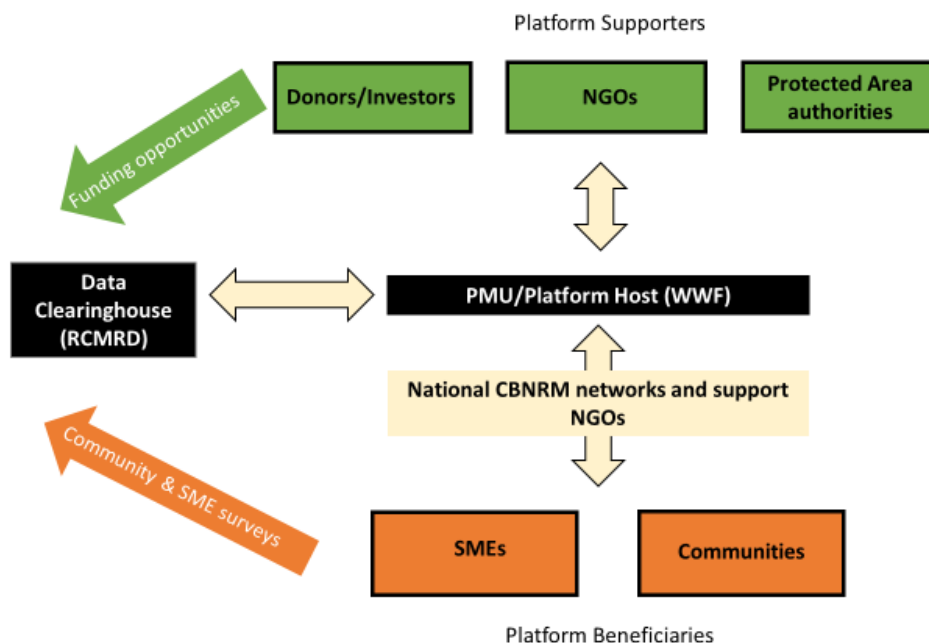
Platform Supporters

Donors/Investors

NGOs

Protected Area authorities

Funding opportunities

Data Clearinghouse (RCMRD)

PMU/Platform Host (WWF)

National CBNRM networks and support NGOs

Community & SME surveys

SMEs

Communities

Platform Beneficiaries